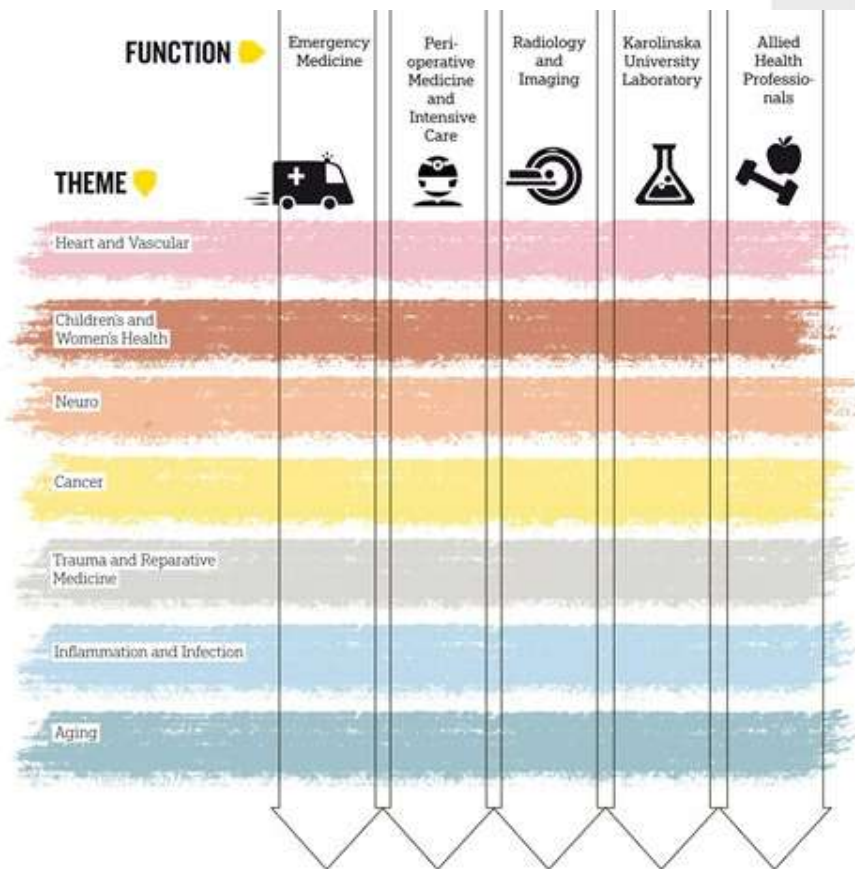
FUNCTION

Emergency Medicine

Perioperative Medicine and Intensive Care

Radiology and Imaging

Karolinska University Laboratory

Allied Health Professionals

THEME

Heart and Vascular

Children's and Women's Health

Neuro

Cancer

Trauma and Reparative Medicine

Inflammation and Infection

Aging